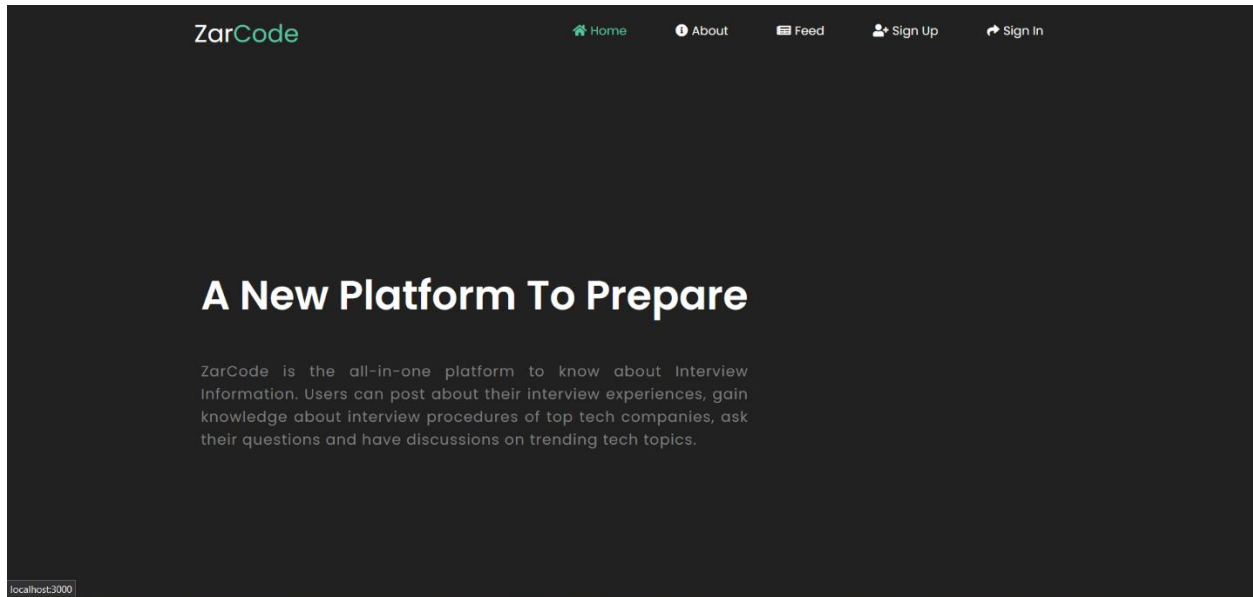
ZarCode

Home About Feed Sign Up Sign In

A New Platform To Prepare

ZarCode is the all-in-one platform to know about Interview Information. Users can post about their interview experiences, gain knowledge about interview procedures of top tech companies, ask their questions and have discussions on trending tech topics.

localhost:3000